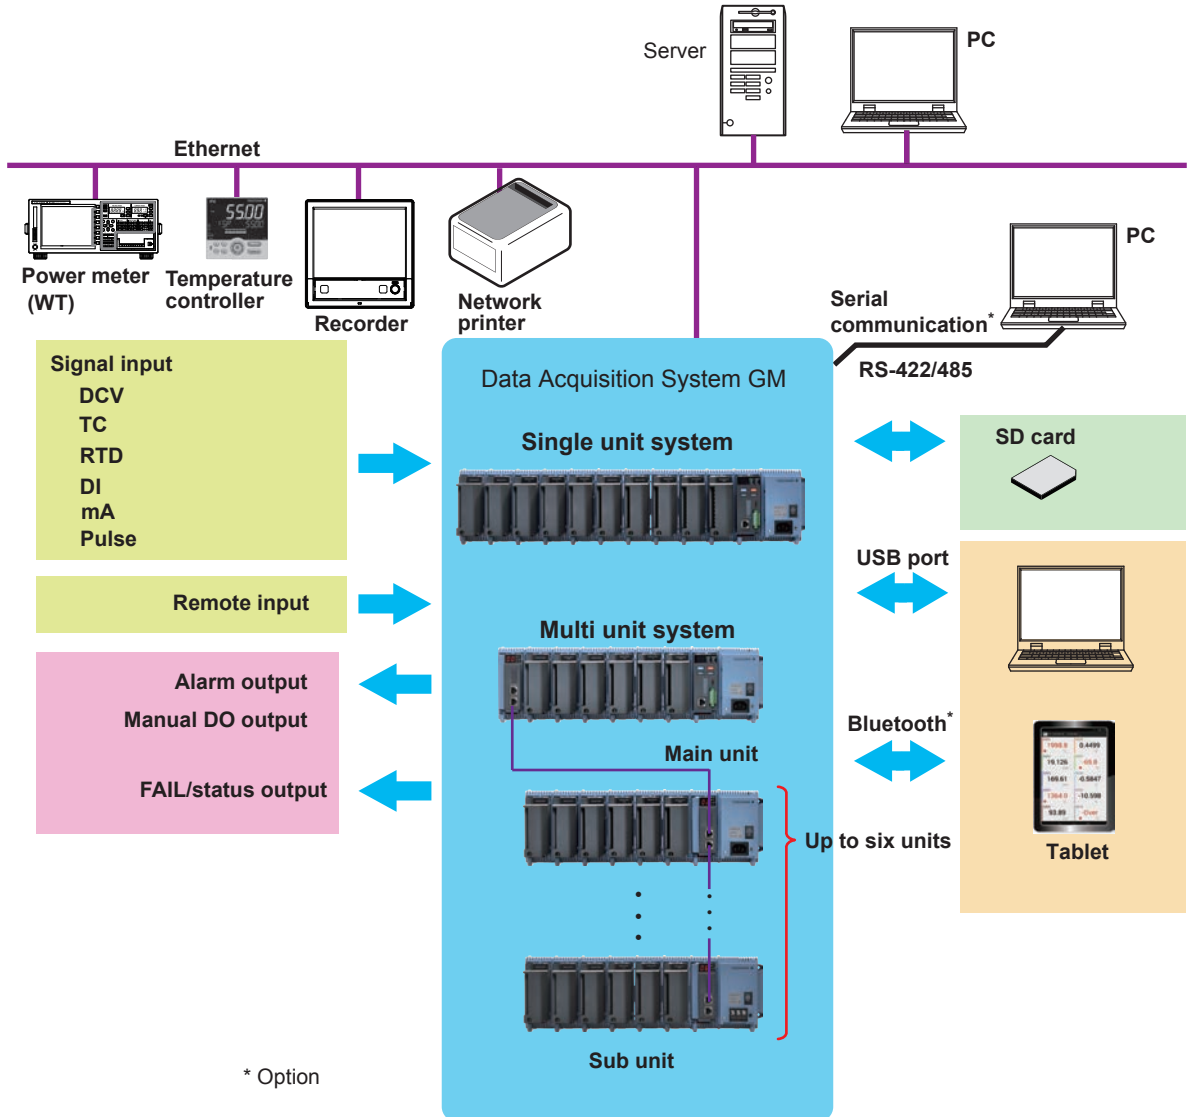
Server

PC

Ethernet

5500

Power meter (WT)

Temperature controller

Recorder

Network printer

PC

Serial communication*

RS-422/485

Signal input
DCV
TC
RTD
DI
mA
Pulse

Remote input

Alarm output
Manual DO output

FAIL/status output

Data Acquisition System GM

Single unit system

Multi unit system

Main unit

Up to six units

Sub unit

SD card

USB port

Bluetooth*

Tablet

* Option